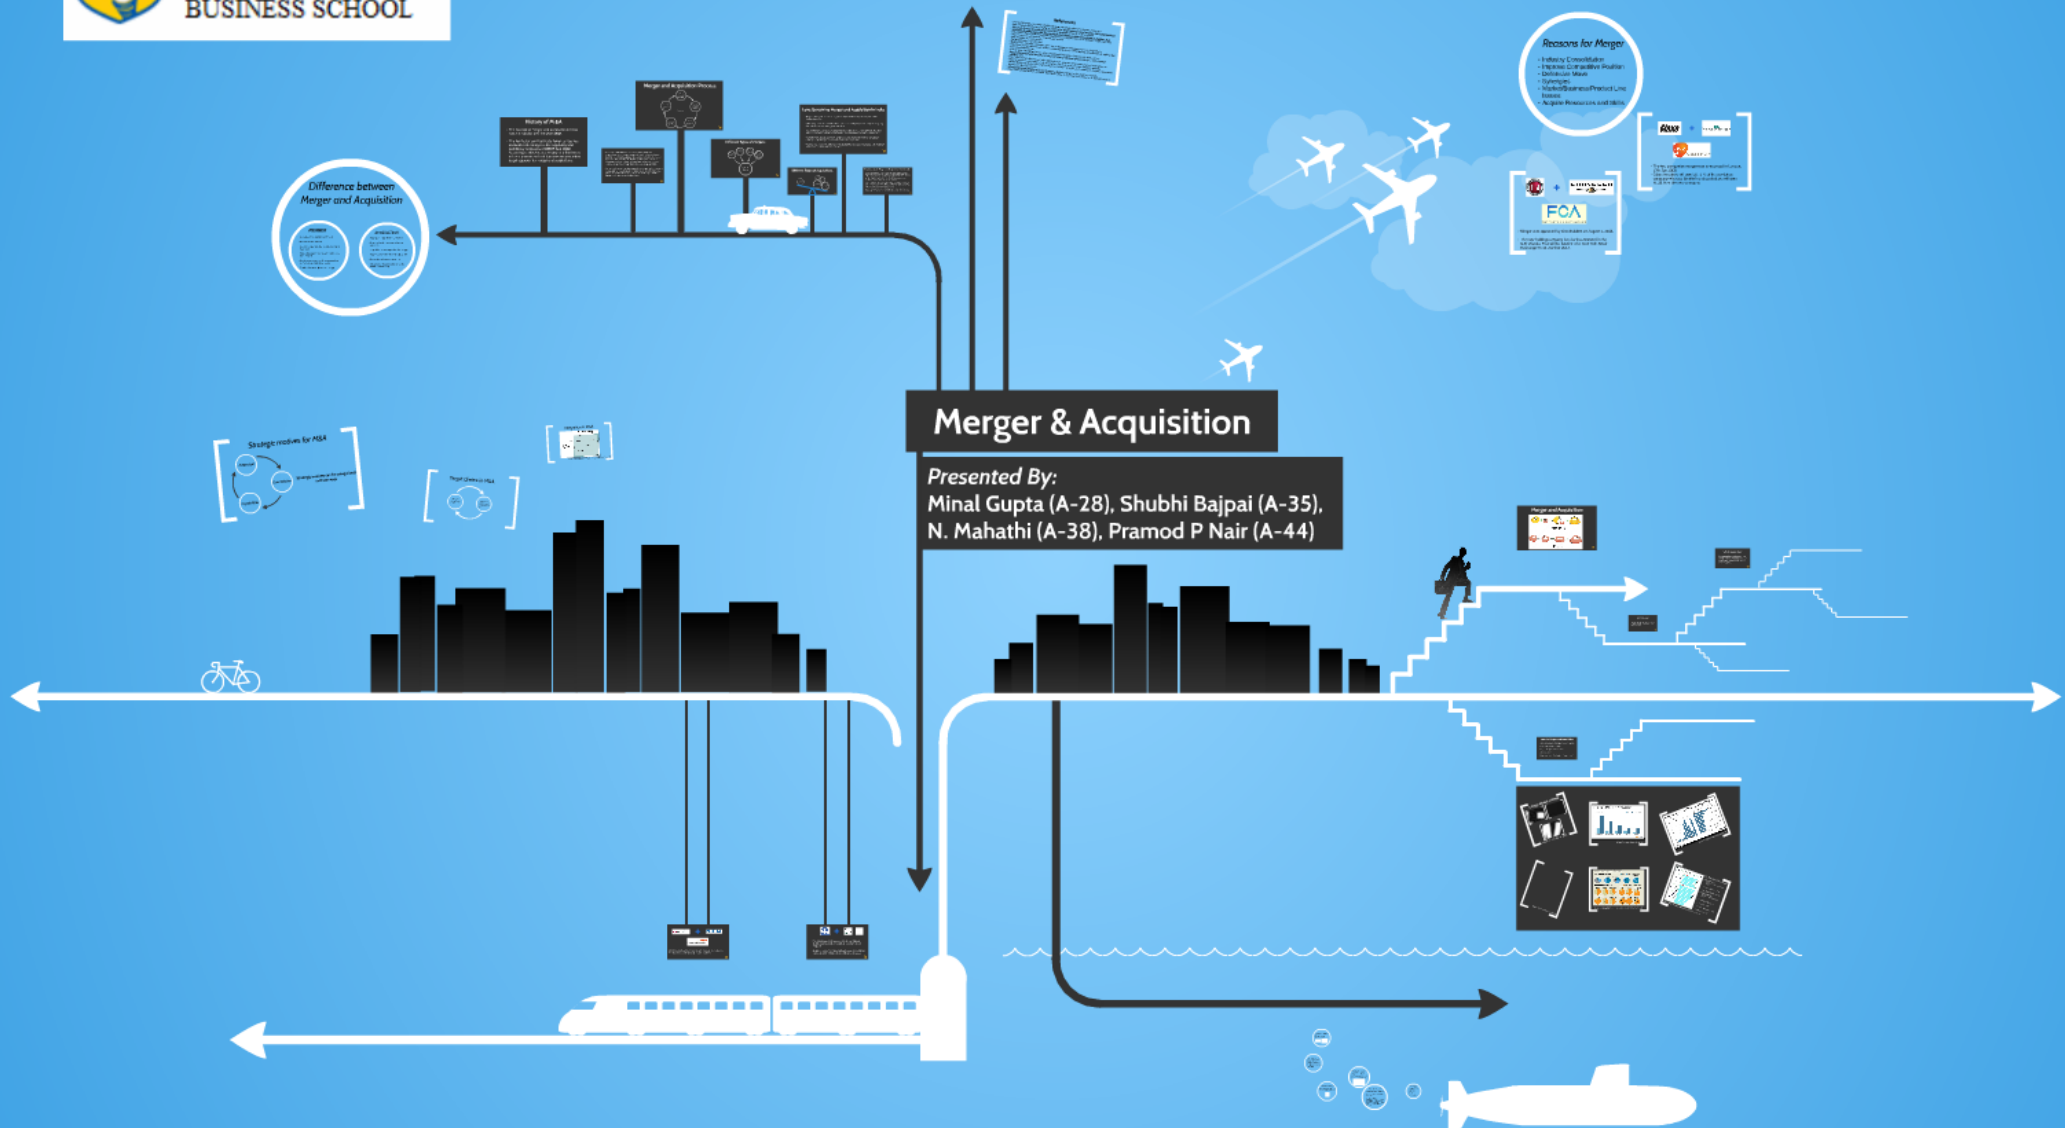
BUSINESS SCHOOL

Merger & Acquisition

Presented By:
Minal Gupta (A-28), Shubhi Bajpai (A-35), N. Mahathi (A-38), Pramod P Nair (A-44)

Difference between Merger and Acquisition

Reasons for Merger

Strategic motives for M&A

History of M&A

Merger and Acquisition Process

FCA

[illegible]